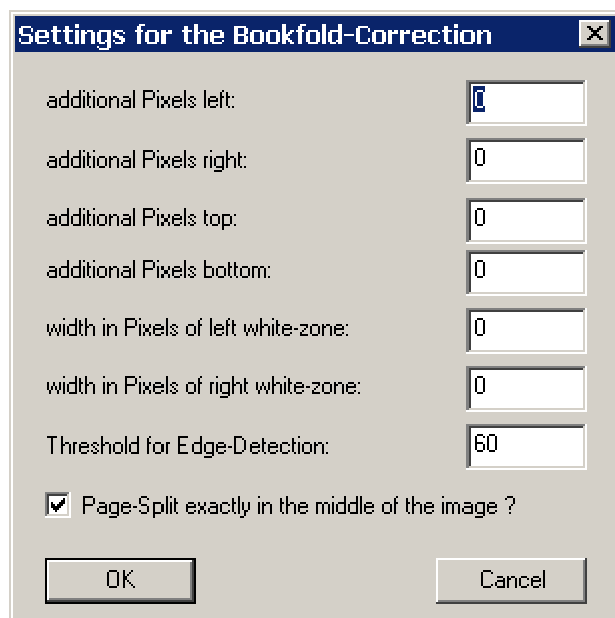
Settings for the Bookfold-Correction

additional Pixels left: 0

additional Pixels right: 0

additional Pixels top: 0

additional Pixels bottom: 0

width in Pixels of left white-zone: 0

width in Pixels of right white-zone: 0

Threshold for Edge-Detection: 60

Page-Split exactly in the middle of the image ?

OK

Cancel